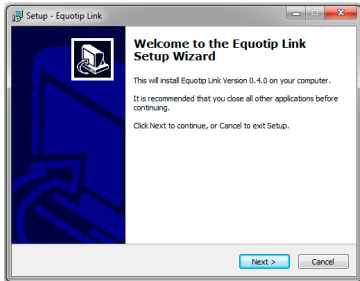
Setup - Equotip Link

Welcome to the Equotip Link Setup Wizard

This will install Equotip Link Version 0.4.0 on your computer.

It is recommended that you close all other applications before continuing.

Click Next to continue, or Cancel to exit Setup.

Next >
Cancel